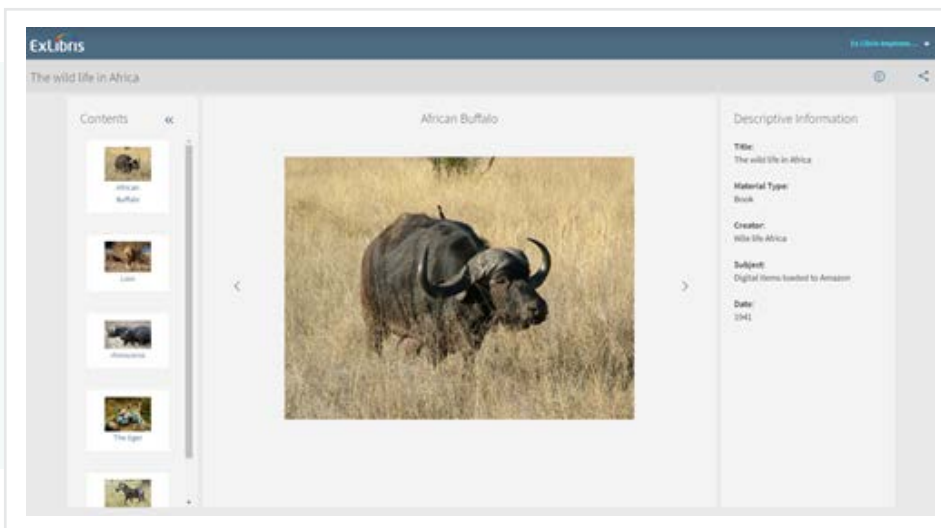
ExLibris

Ex Libris Employee... ▾

The wild life in Africa

Contents «

African Buffalo

Lion

Rhinoceros

The tiger

African Buffalo

Descriptive Information

Title:
The wild life in Africa

Material Type:
Book

Creator:
Wile life Africa

Subject:
Digital items loaded to Amazon

Date:
1941